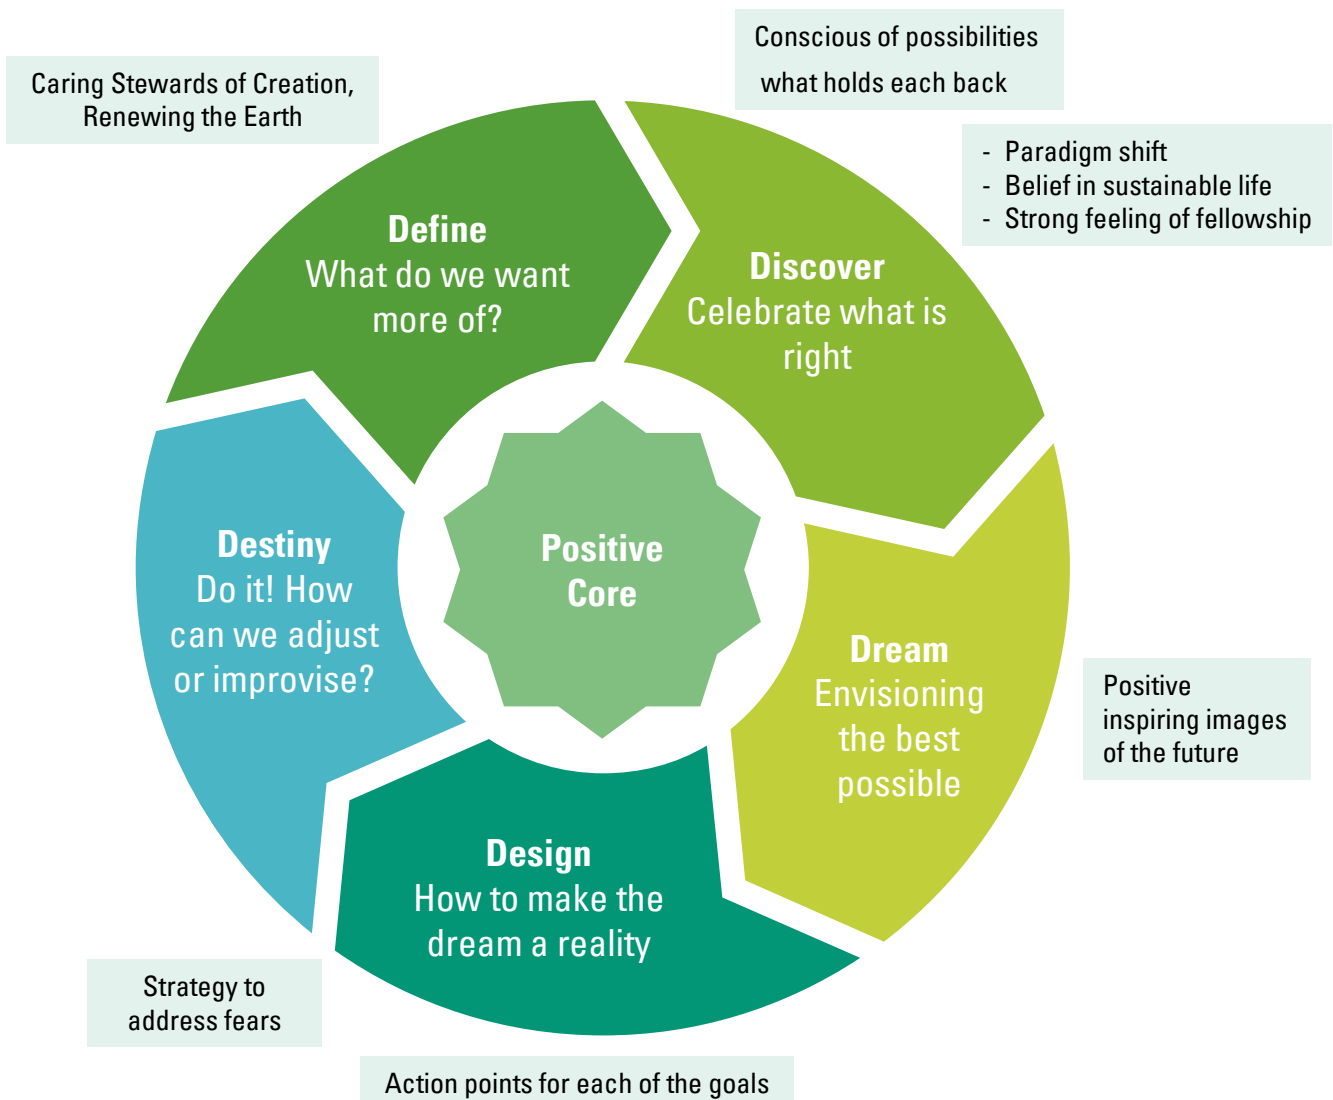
Caring Stewards of Creation, Renewing the Earth

Conscious of possibilities what holds each back

- Paradigm shift
- Belief in sustainable life
- Strong feeling of fellowship

Define
What do we want more of?

Discover
Celebrate what is right

Positive Core

Destiny
Do it! How can we adjust or improvise?

Dream
Envisioning the best possible

Positive inspiring images of the future

Design
How to make the dream a reality

Strategy to address fears

Action points for each of the goals